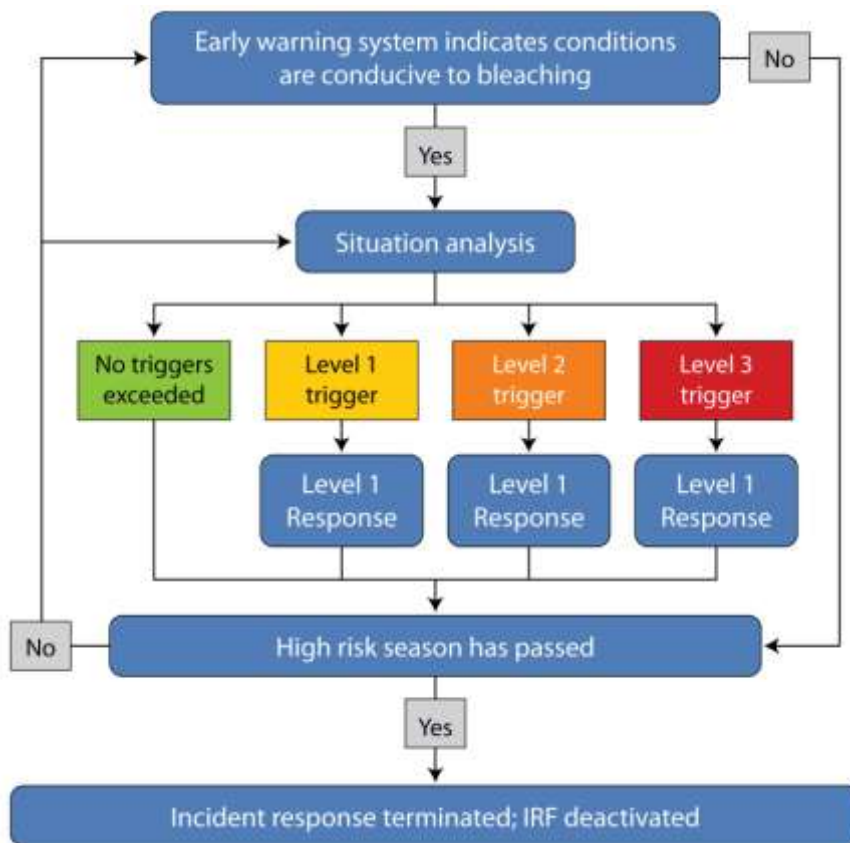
Early warning system indicates conditions are conducive to bleaching

No

Yes

Situation analysis

No triggers exceeded

Level 1 trigger

Level 2 trigger

Level 3 trigger

Level 1 Response

Level 1 Response

Level 1 Response

No

High risk season has passed

Yes

Incident response terminated; IRF deactivated